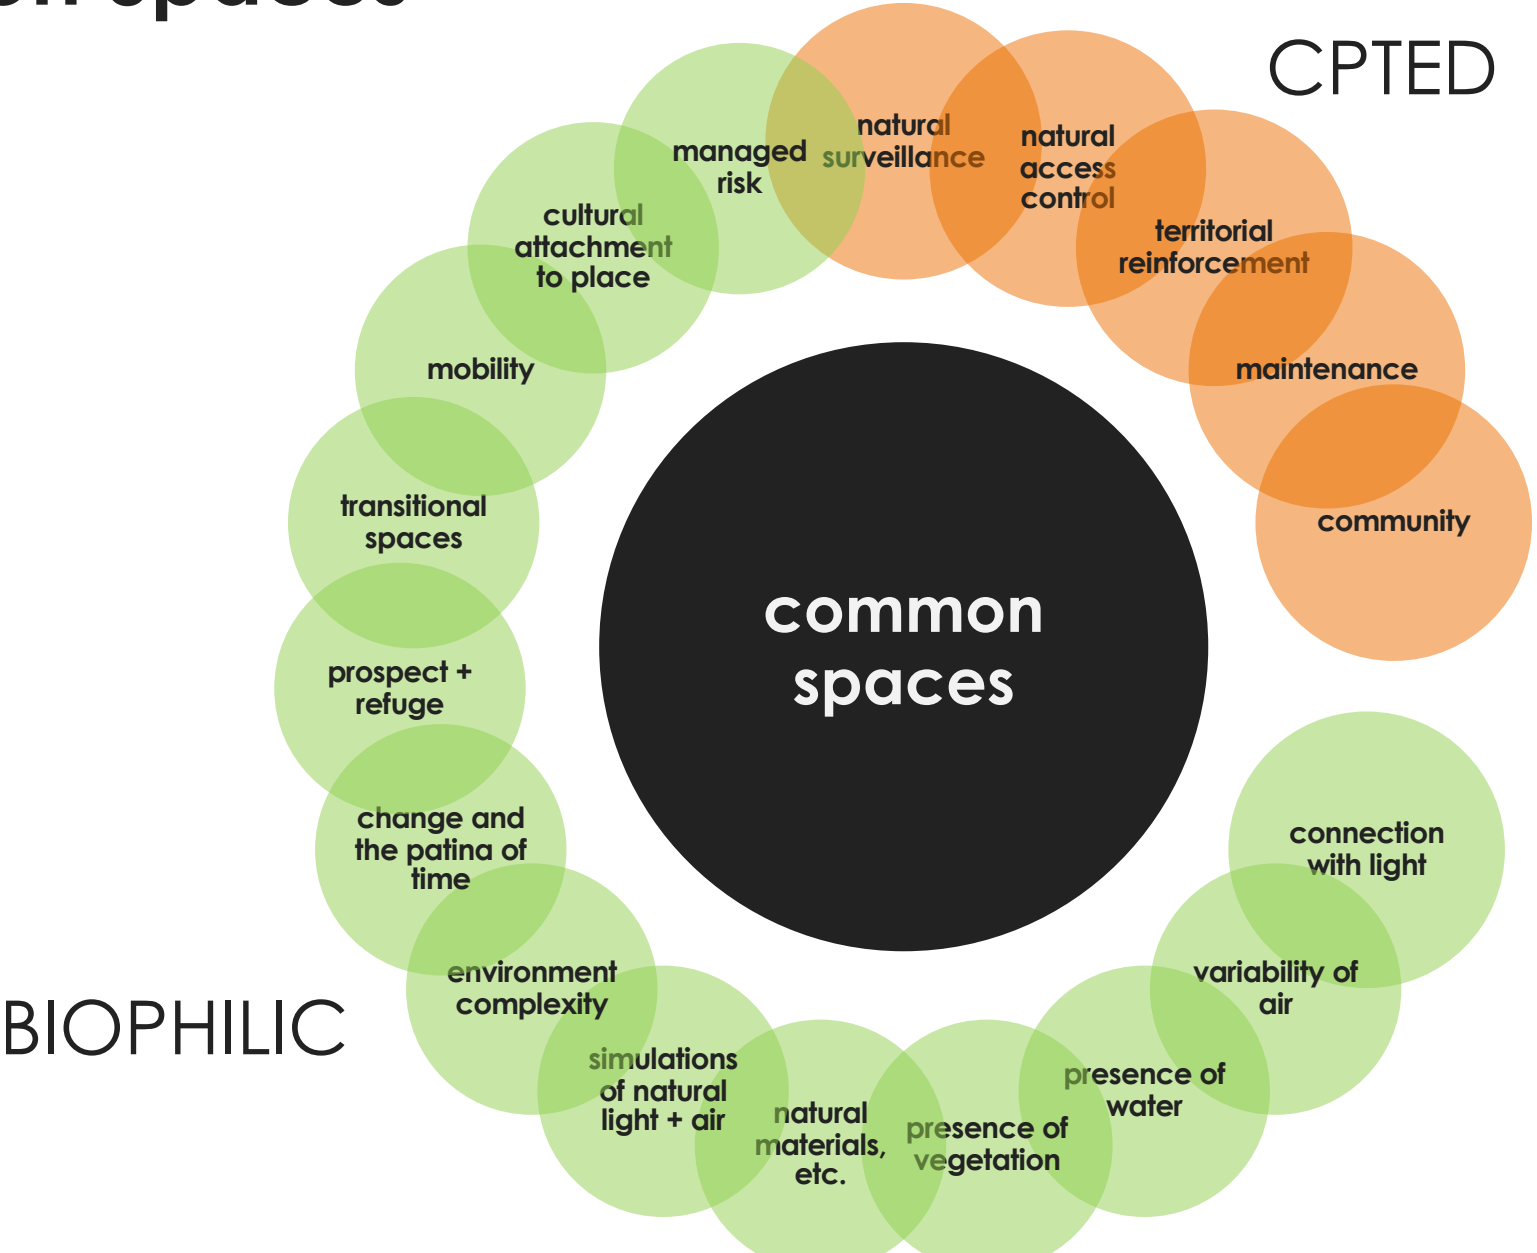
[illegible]

CPTED

natural surveillance

natural access control

territorial reinforcement

maintenance

community

managed risk

cultural attachment to place

mobility

transitional spaces

prospect + refuge

change and the patina of time

environment complexity

simulations of natural light + air

natural materials, etc.

presence of vegetation

presence of water

variability of air

connection with light

common spaces

BIOPHILIC